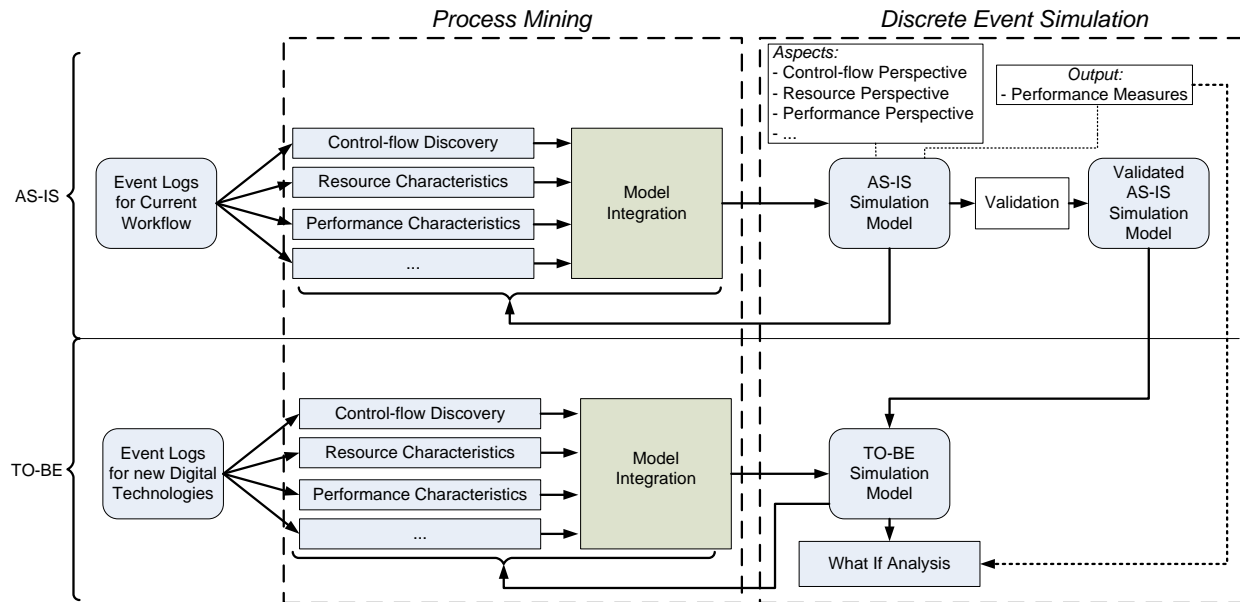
Process Mining

Discrete Event Simulation

Aspects:
- Control-flow Perspective
- Resource Perspective
- Performance Perspective
- ...

Output:
- Performance Measures

AS-IS

Event Logs for Current Workflow

Control-flow Discovery

Resource Characteristics

Performance Characteristics

...

Model Integration

AS-IS Simulation Model

Validation

Validated AS-IS Simulation Model

TO-BE

Event Logs for new Digital Technologies

Control-flow Discovery

Resource Characteristics

Performance Characteristics

...

Model Integration

TO-BE Simulation Model

What If Analysis